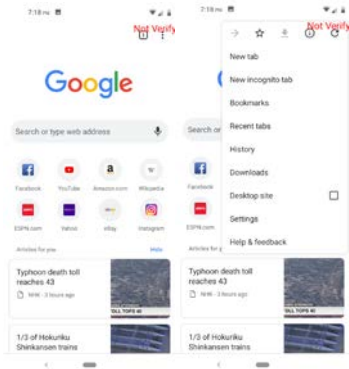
7:18 PM

Not Verify

Google

Search or type web address

Facebook YouTube Amazon.com Wikipedia

ESPN.com Yahoo eBay Instagram

Articles for you

Typhoon death toll reaches 43

NHK · 3 hours ago

1/3 of Hokuriku Shinkansen trains

7:18 PM

Not Verify

New tab

New incognito tab

Bookmarks

Recent tabs

History

Downloads

Desktop site

Settings

Help & feedback

Search or

Articles for you

Typhoon death toll reaches 43

NHK · 3 hours ago

1/3 of Hokuriku Shinkansen trains